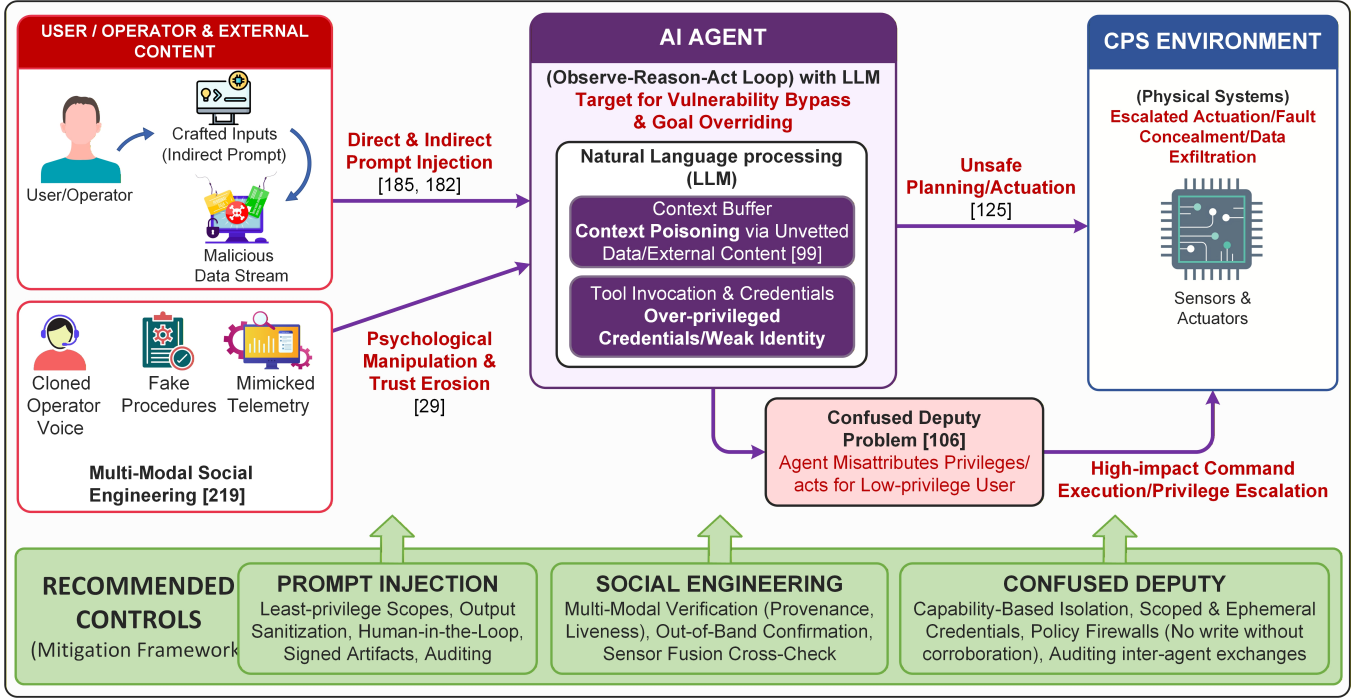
USER / OPERATOR & EXTERNAL CONTENT

User/Operator

Crafted Inputs (Indirect Prompt)

Malicious Data Stream

Cloned Operator Voice

Fake Procedures

Mimicked Telemetry

Multi-Modal Social Engineering [219]

Direct & Indirect Prompt Injection
[185, 182]

Psychological Manipulation & Trust Erosion
[29]

AI AGENT

(Observe-Reason-Act Loop) with LLM
Target for Vulnerability Bypass & Goal Overriding

Natural Language processing (LLM)

Context Buffer
Context Poisoning via Unvetted Data/External Content [99]

Tool Invocation & Credentials
Over-privileged Credentials/Weak Identity

Unsafe Planning/Actuation
[125]

CPS ENVIRONMENT

(Physical Systems)
Escalated Actuation/Fault Concealment/Data Exfiltration

Sensors & Actuators

Confused Deputy Problem [106]
Agent Misattributes Privileges/ acts for Low-privilege User

High-impact Command Execution/Privilege Escalation

RECOMMENDED CONTROLS
(Mitigation Framework

PROMPT INJECTION
Least-privilege Scopes, Output Sanitization, Human-in-the-Loop, Signed Artifacts, Auditing

SOCIAL ENGINEERING
Multi-Modal Verification (Provenance, Liveness), Out-of-Band Confirmation, Sensor Fusion Cross-Check

CONFUSED DEPUTY
Capability-Based Isolation, Scoped & Ephemeral Credentials, Policy Firewalls (No write without corroboration), Auditing inter-agent exchanges